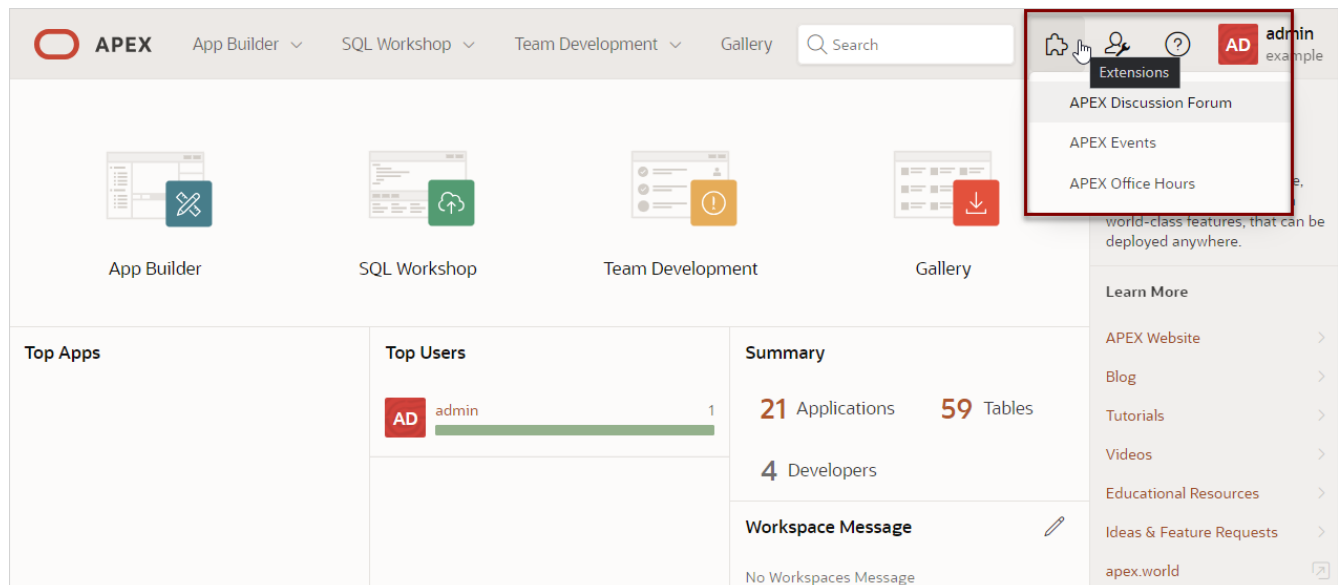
APEX App Builder SQL Workshop Team Development Gallery Search

Extensions

AD admin example

APEX Discussion Forum
APEX Events
APEX Office Hours

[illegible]e, world-class features, that can be deployed anywhere.

App Builder
SQL Workshop
Team Development
Gallery

Top Apps

Top Users

AD admin 1

Summary

21 Applications
59 Tables
4 Developers

Workspace Message

No Workspaces Message

Learn More

APEX Website
Blog
Tutorials
Videos
Educational Resources
Ideas & Feature Requests
apex.world